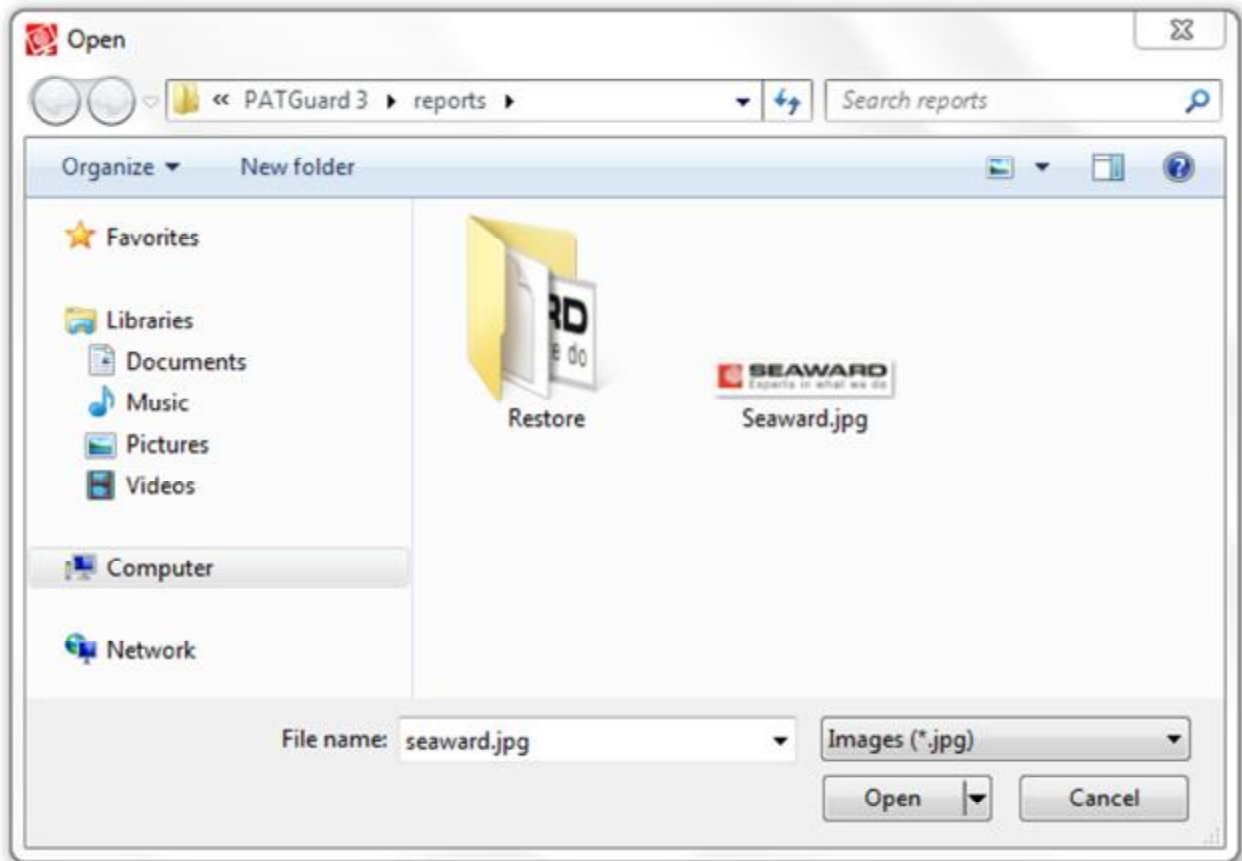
Open

« PATGuard 3 ▸ reports ▸

Search reports

Organize ▾ New folder

Favorites

Libraries
Documents
Music
Pictures
Videos

Computer

Network

RD
e do

Restore

SEAWARD
Experts in what we do

Seaward.jpg

File name: seaward.jpg

Images (*.jpg)

Open

Cancel